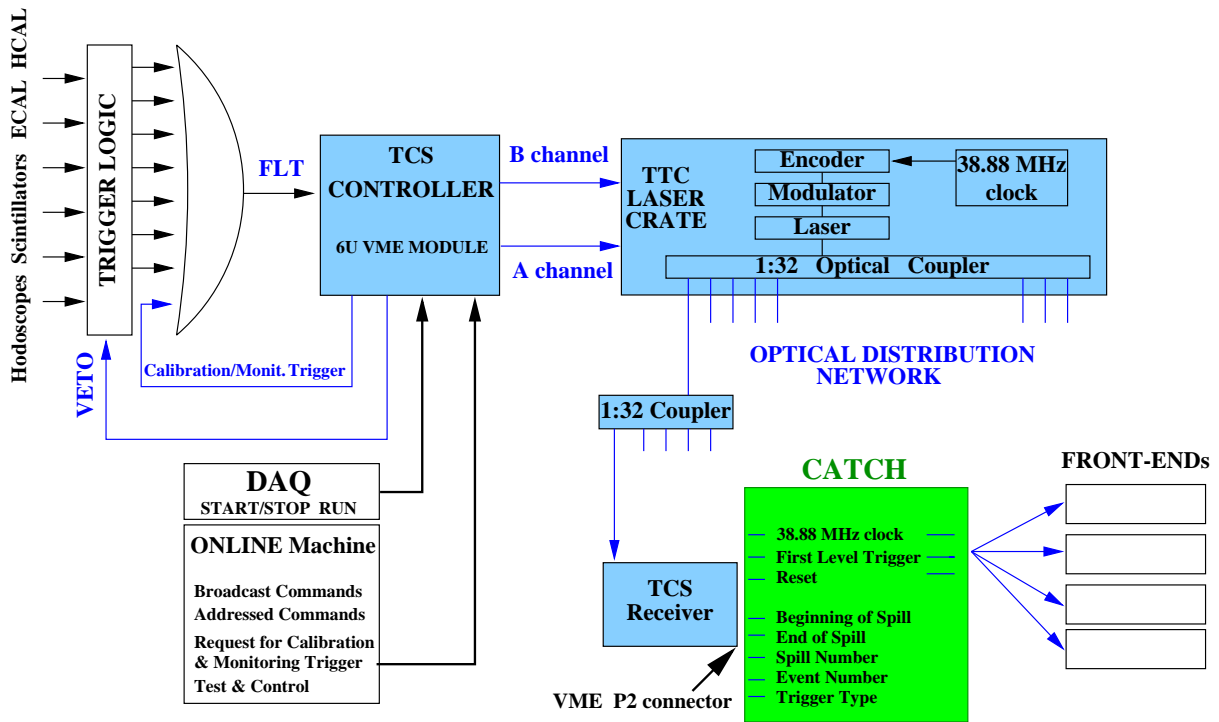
Hodoscopes Scintillators ECAL HCAL

TRIGGER LOGIC

FLT

VETO

Calibration/Monit. Trigger

TCS CONTROLLER

6U VME MODULE

B channel

A channel

TTC LASER CRATE

Encoder

Modulator

Laser

38.88 MHz clock

1:32 Optical Coupler

OPTICAL DISTRIBUTION NETWORK

1:32 Coupler

DAQ
START/STOP RUN

ONLINE Machine

Broadcast Commands
Addressed Commands
Request for Calibration & Monitoring Trigger
Test & Control

TCS Receiver

VME P2 connector

CATCH

38.88 MHz clock
First Level Trigger
Reset
Beginning of Spill
End of Spill
Spill Number
Event Number
Trigger Type

FRONT-ENDs